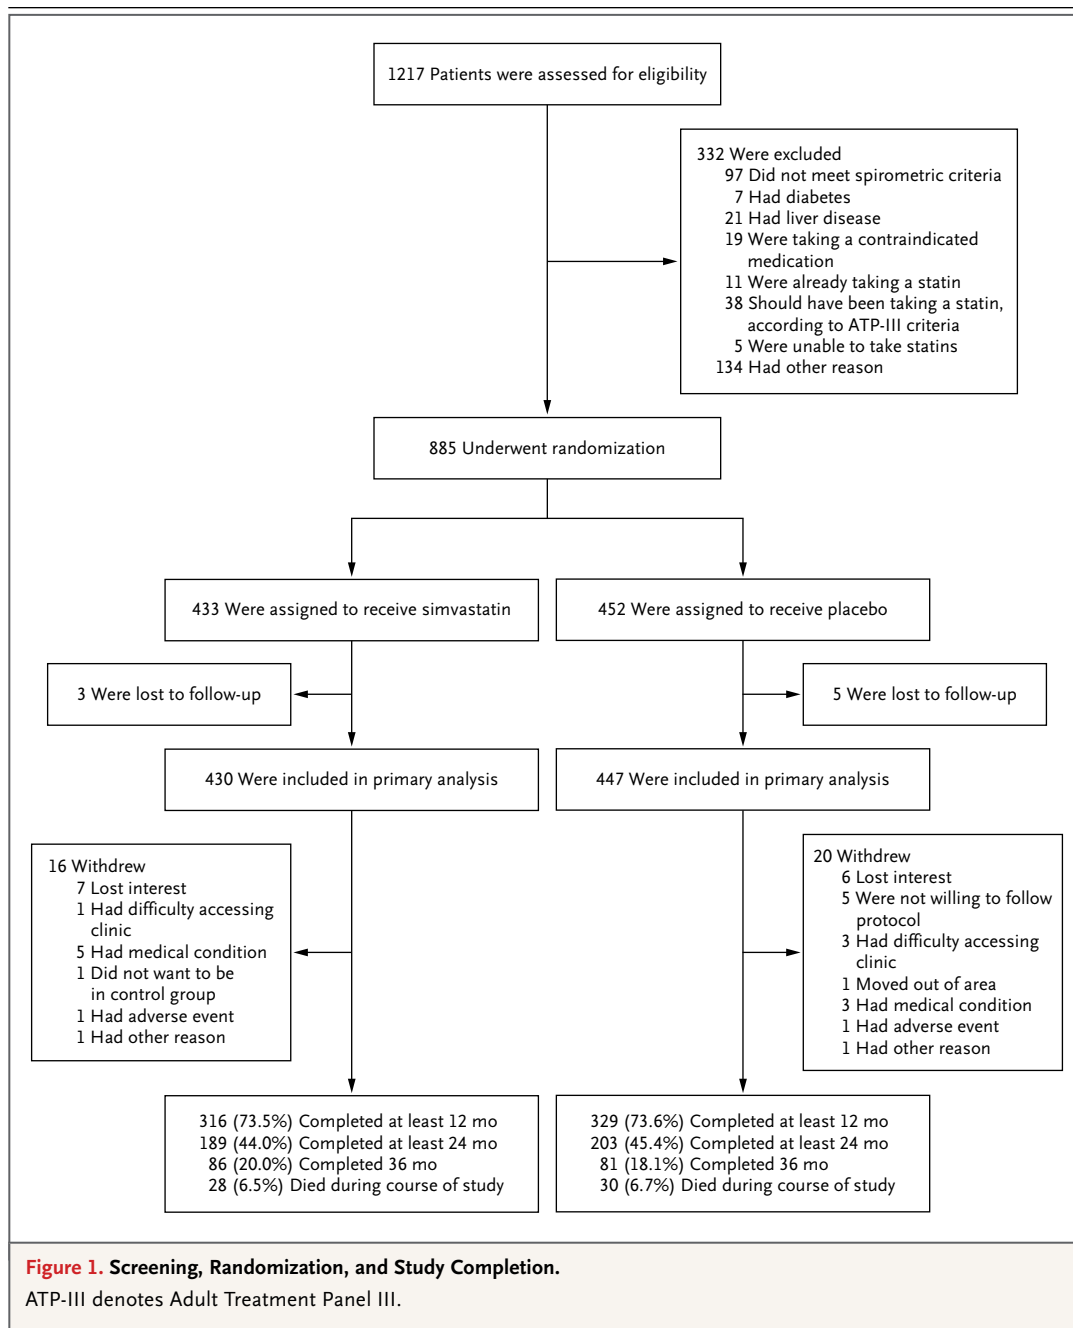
1217 Patients were assessed for eligibility

332 Were excluded
97 Did not meet spirometric criteria
7 Had diabetes
21 Had liver disease
19 Were taking a contraindicated medication
11 Were already taking a statin
38 Should have been taking a statin, according to ATP-III criteria
5 Were unable to take statins
134 Had other reason

885 Underwent randomization

433 Were assigned to receive simvastatin

452 Were assigned to receive placebo

3 Were lost to follow-up

5 Were lost to follow-up

430 Were included in primary analysis

447 Were included in primary analysis

16 Withdrew
7 Lost interest
1 Had difficulty accessing clinic
5 Had medical condition
1 Did not want to be in control group
1 Had adverse event
1 Had other reason

20 Withdrew
6 Lost interest
5 Were not willing to follow protocol
3 Had difficulty accessing clinic
1 Moved out of area
3 Had medical condition
1 Had adverse event
1 Had other reason

316 (73.5%) Completed at least 12 mo
189 (44.0%) Completed at least 24 mo
86 (20.0%) Completed 36 mo
28 (6.5%) Died during course of study

329 (73.6%) Completed at least 12 mo
203 (45.4%) Completed at least 24 mo
81 (18.1%) Completed 36 mo
30 (6.7%) Died during course of study

Figure 1. Screening, Randomization, and Study Completion.
ATP-III denotes Adult Treatment Panel III.